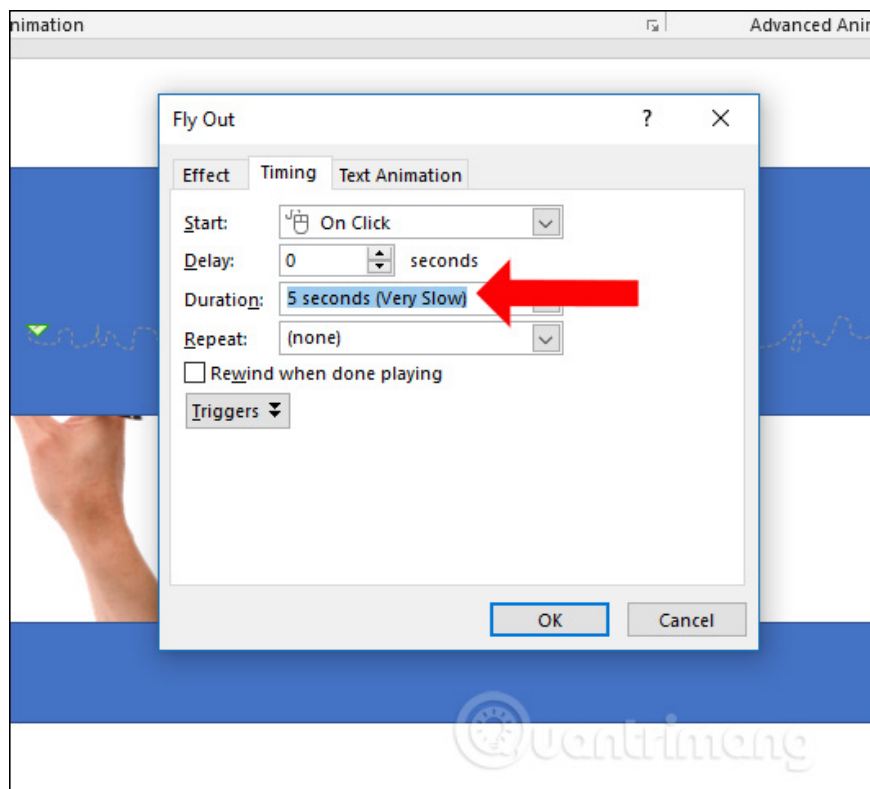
nimation

Advanced Ani

Fly Out

?

Effect

Timing

Text Animation

Start:

On Click

Delay:

0

seconds

Duration:

5 seconds (Very Slow)

Repeat:

(none)

Rewind when done playing

Triggers

OK

Cancel

Quantrimang